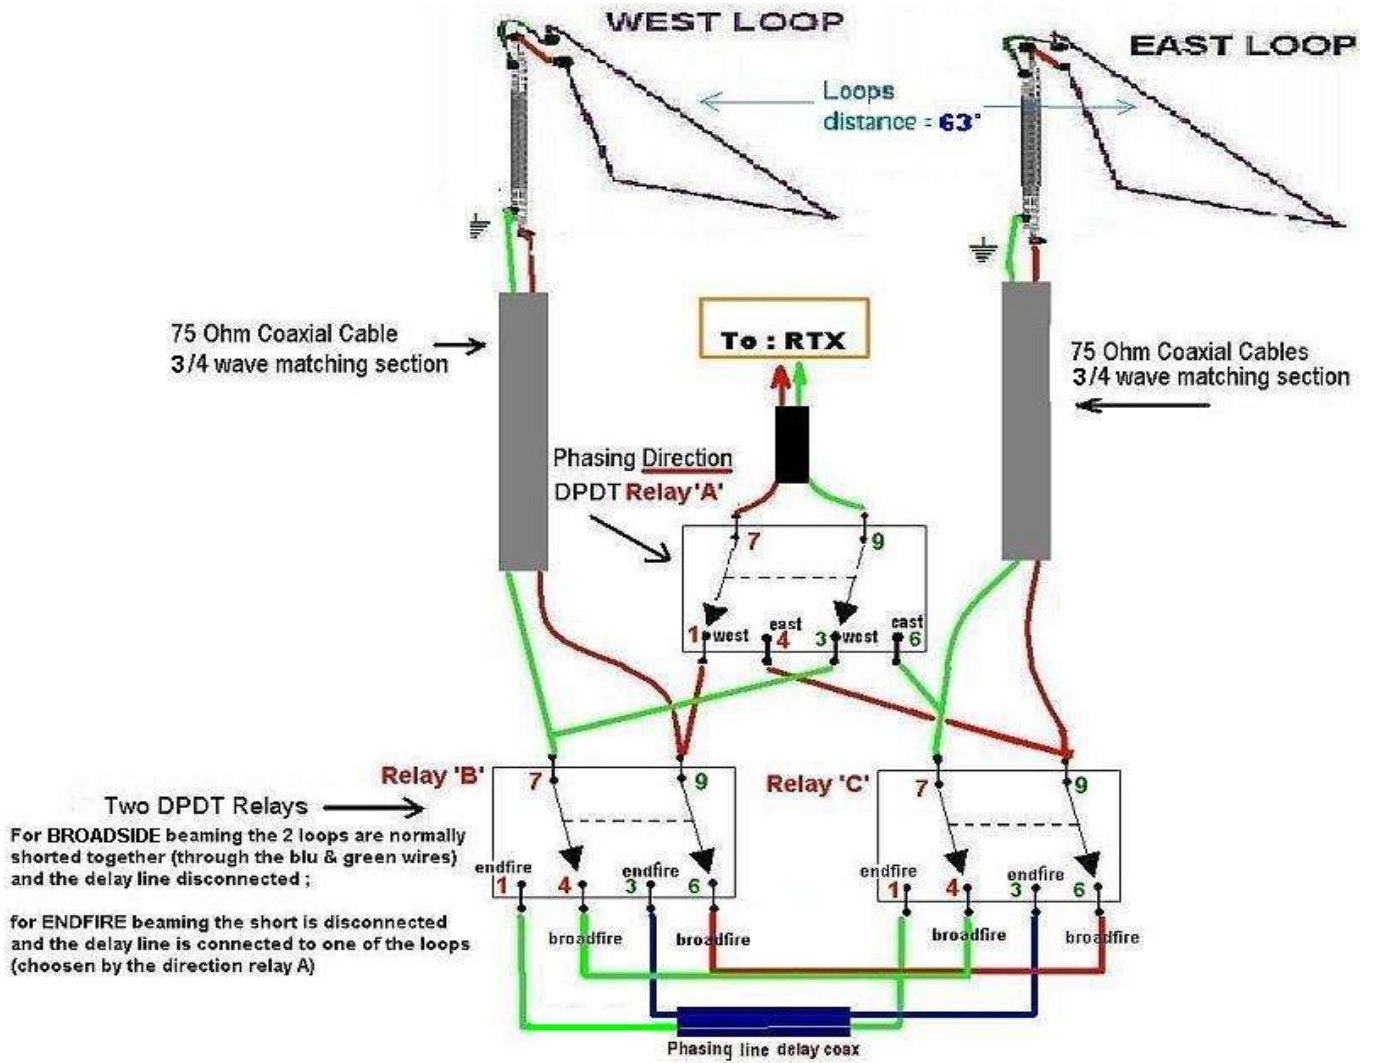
WEST LOOP

EAST LOOP

Loops distance : 63'

75 Ohm Coaxial Cable
3/4 wave matching section

To : RTX

75 Ohm Coaxial Cables
3/4 wave matching section

Phasing Direction
DPDT Relay'A'

7
9
1 west
east 4
3 west
east 6

Relay 'B'
7
9

Relay 'C'
7
9

Two DPDT Relays

For BROADSIDE beaming the 2 loops are normally shorted together (through the blu & green wires) and the delay line disconnected ;

for ENDFIRE beaming the short is disconnected and the delay line is connected to one of the loops (choosen by the direction relay A)

endfire
1
4
endfire
3
6
broadfire
broadfire

endfire
1
4
endfire
3
6
broadfire
broadfire

Phasing line delay coax